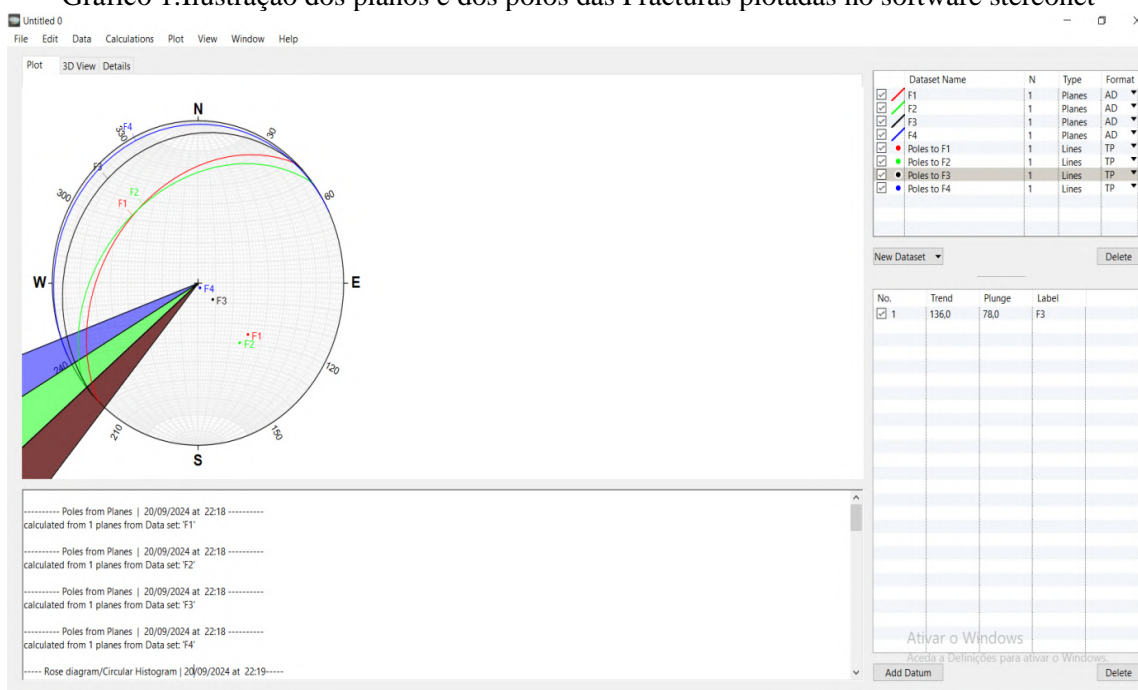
Gráfico 1:Ilustração dos planos e dos polos das Fracturas plotadas no software stereonet

Untitled 0

File Edit Data Calculations Plot View Window Help

Plot 3D View Details

N
30
60
E
120
150
S
210
240
W
300
330
F4
F3
F2
F1
F4
F3
F1
F2

| | Dataset Name | N | Type | Format |
|---|---|---|---|---|
| ☑ | F1 | 1 | Planes | AD |
| ☑ | F2 | 1 | Planes | AD |
| ☑ | F3 | 1 | Planes | AD |
| ☑ | F4 | 1 | Planes | AD |
| ☑ | Poles to F1 | 1 | Lines | TP |
| ☑ | Poles to F2 | 1 | Lines | TP |
| ☑ | Poles to F3 | 1 | Lines | TP |
| ☑ | Poles to F4 | 1 | Lines | TP |

New Dataset
Delete

| No. | Trend | Plunge | Label |
|---|---|---|---|
| ☑ 1 | 136,0 | 78,0 | F3 |

---------- Poles from Planes | 20/09/2024 at 22:18 ----------
calculated from 1 planes from Data set: 'F1'

---------- Poles from Planes | 20/09/2024 at 22:18 ----------
calculated from 1 planes from Data set: 'F2'

---------- Poles from Planes | 20/09/2024 at 22:18 ----------
calculated from 1 planes from Data set: 'F3'

---------- Poles from Planes | 20/09/2024 at 22:18 ----------
calculated from 1 planes from Data set: 'F4'

----- Rose diagram/Circular Histogram | 20/09/2024 at 22:19-----

Ativar o Windows
Aceda a Definições para ativar o Windows.

Add Datum
Delete